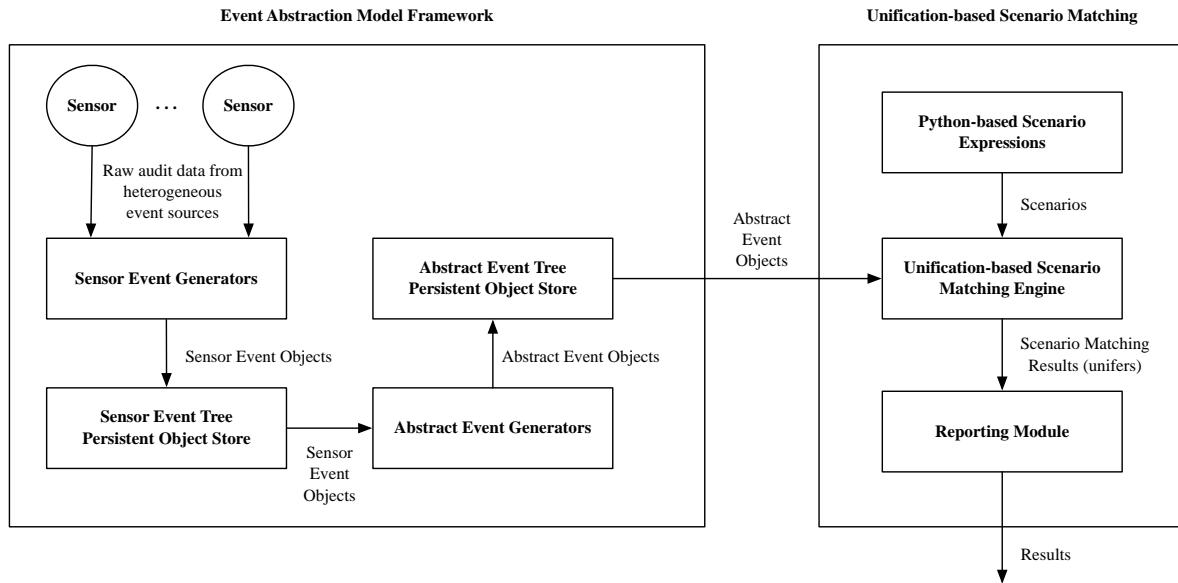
Event Abstraction Model Framework

Unification-based Scenario Matching

Sensor

. . .

Sensor

Raw audit data from heterogeneous event sources

Sensor Event Generators

Sensor Event Objects

Sensor Event Tree Persistent Object Store

Sensor Event Objects

Abstract Event Generators

Abstract Event Objects

Abstract Event Tree Persistent Object Store

Abstract Event Objects

Python-based Scenario Expressions

Scenarios

Unification-based Scenario Matching Engine

Scenario Matching Results (unifers)

Reporting Module

Results